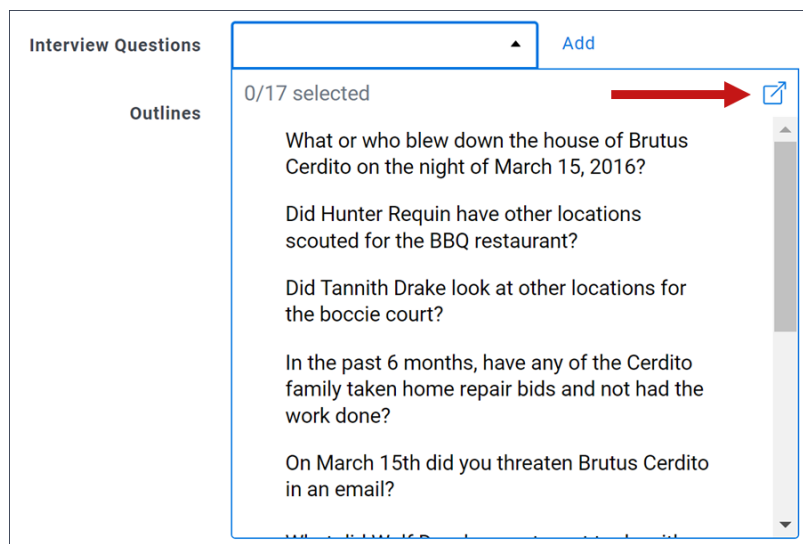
Interview Questions

Add

Outlines

0/17 selected

What or who blew down the house of Brutus Cerdito on the night of March 15, 2016?

Did Hunter Requin have other locations scouted for the BBQ restaurant?

Did Tannith Drake look at other locations for the boccie court?

In the past 6 months, have any of the Cerdito family taken home repair bids and not had the work done?

On March 15th did you threaten Brutus Cerdito in an email?

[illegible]